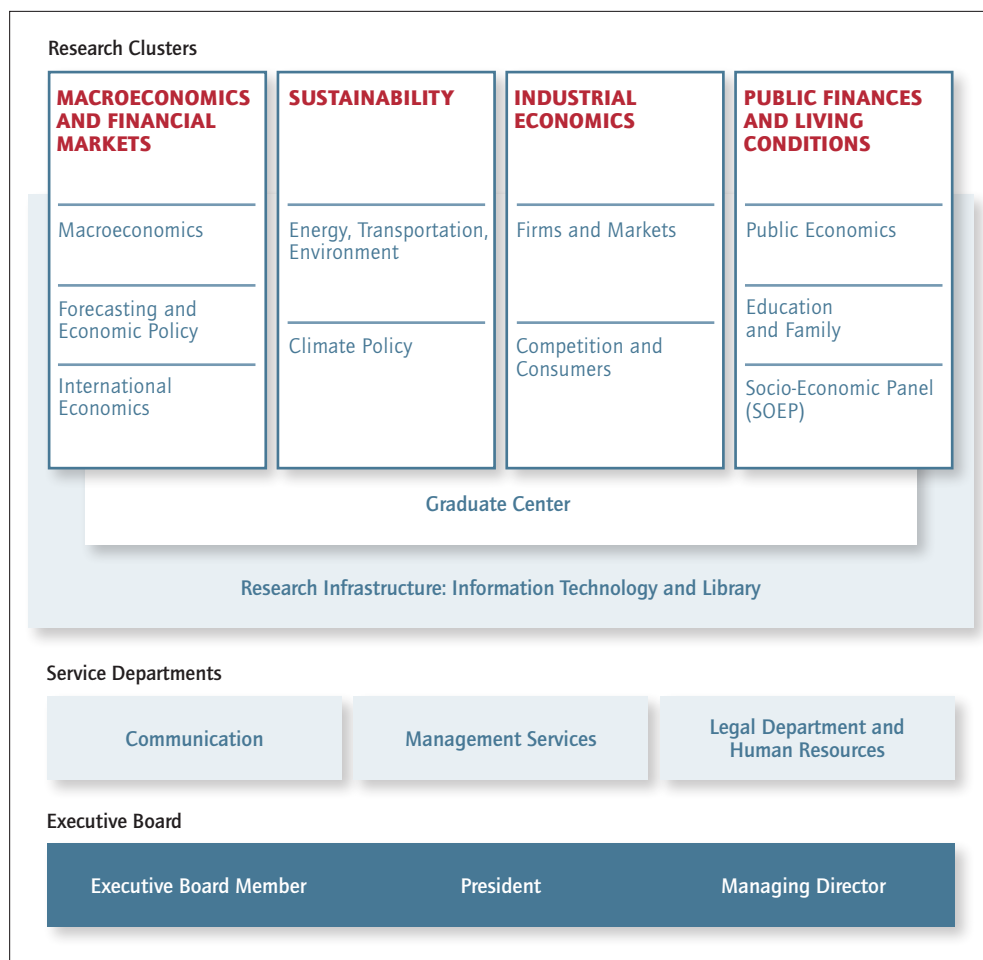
Research Clusters

MACROECONOMICS AND FINANCIAL MARKETS

Macroeconomics

Forecasting and Economic Policy

International Economics

SUSTAINABILITY

Energy, Transportation, Environment

Climate Policy

INDUSTRIAL ECONOMICS

Firms and Markets

Competition and Consumers

PUBLIC FINANCES AND LIVING CONDITIONS

Public Economics

Education and Family

Socio-Economic Panel (SOEP)

Graduate Center

Research Infrastructure: Information Technology and Library

Service Departments

Communication

Management Services

Legal Department and Human Resources

Executive Board

Executive Board Member

President

Managing Director